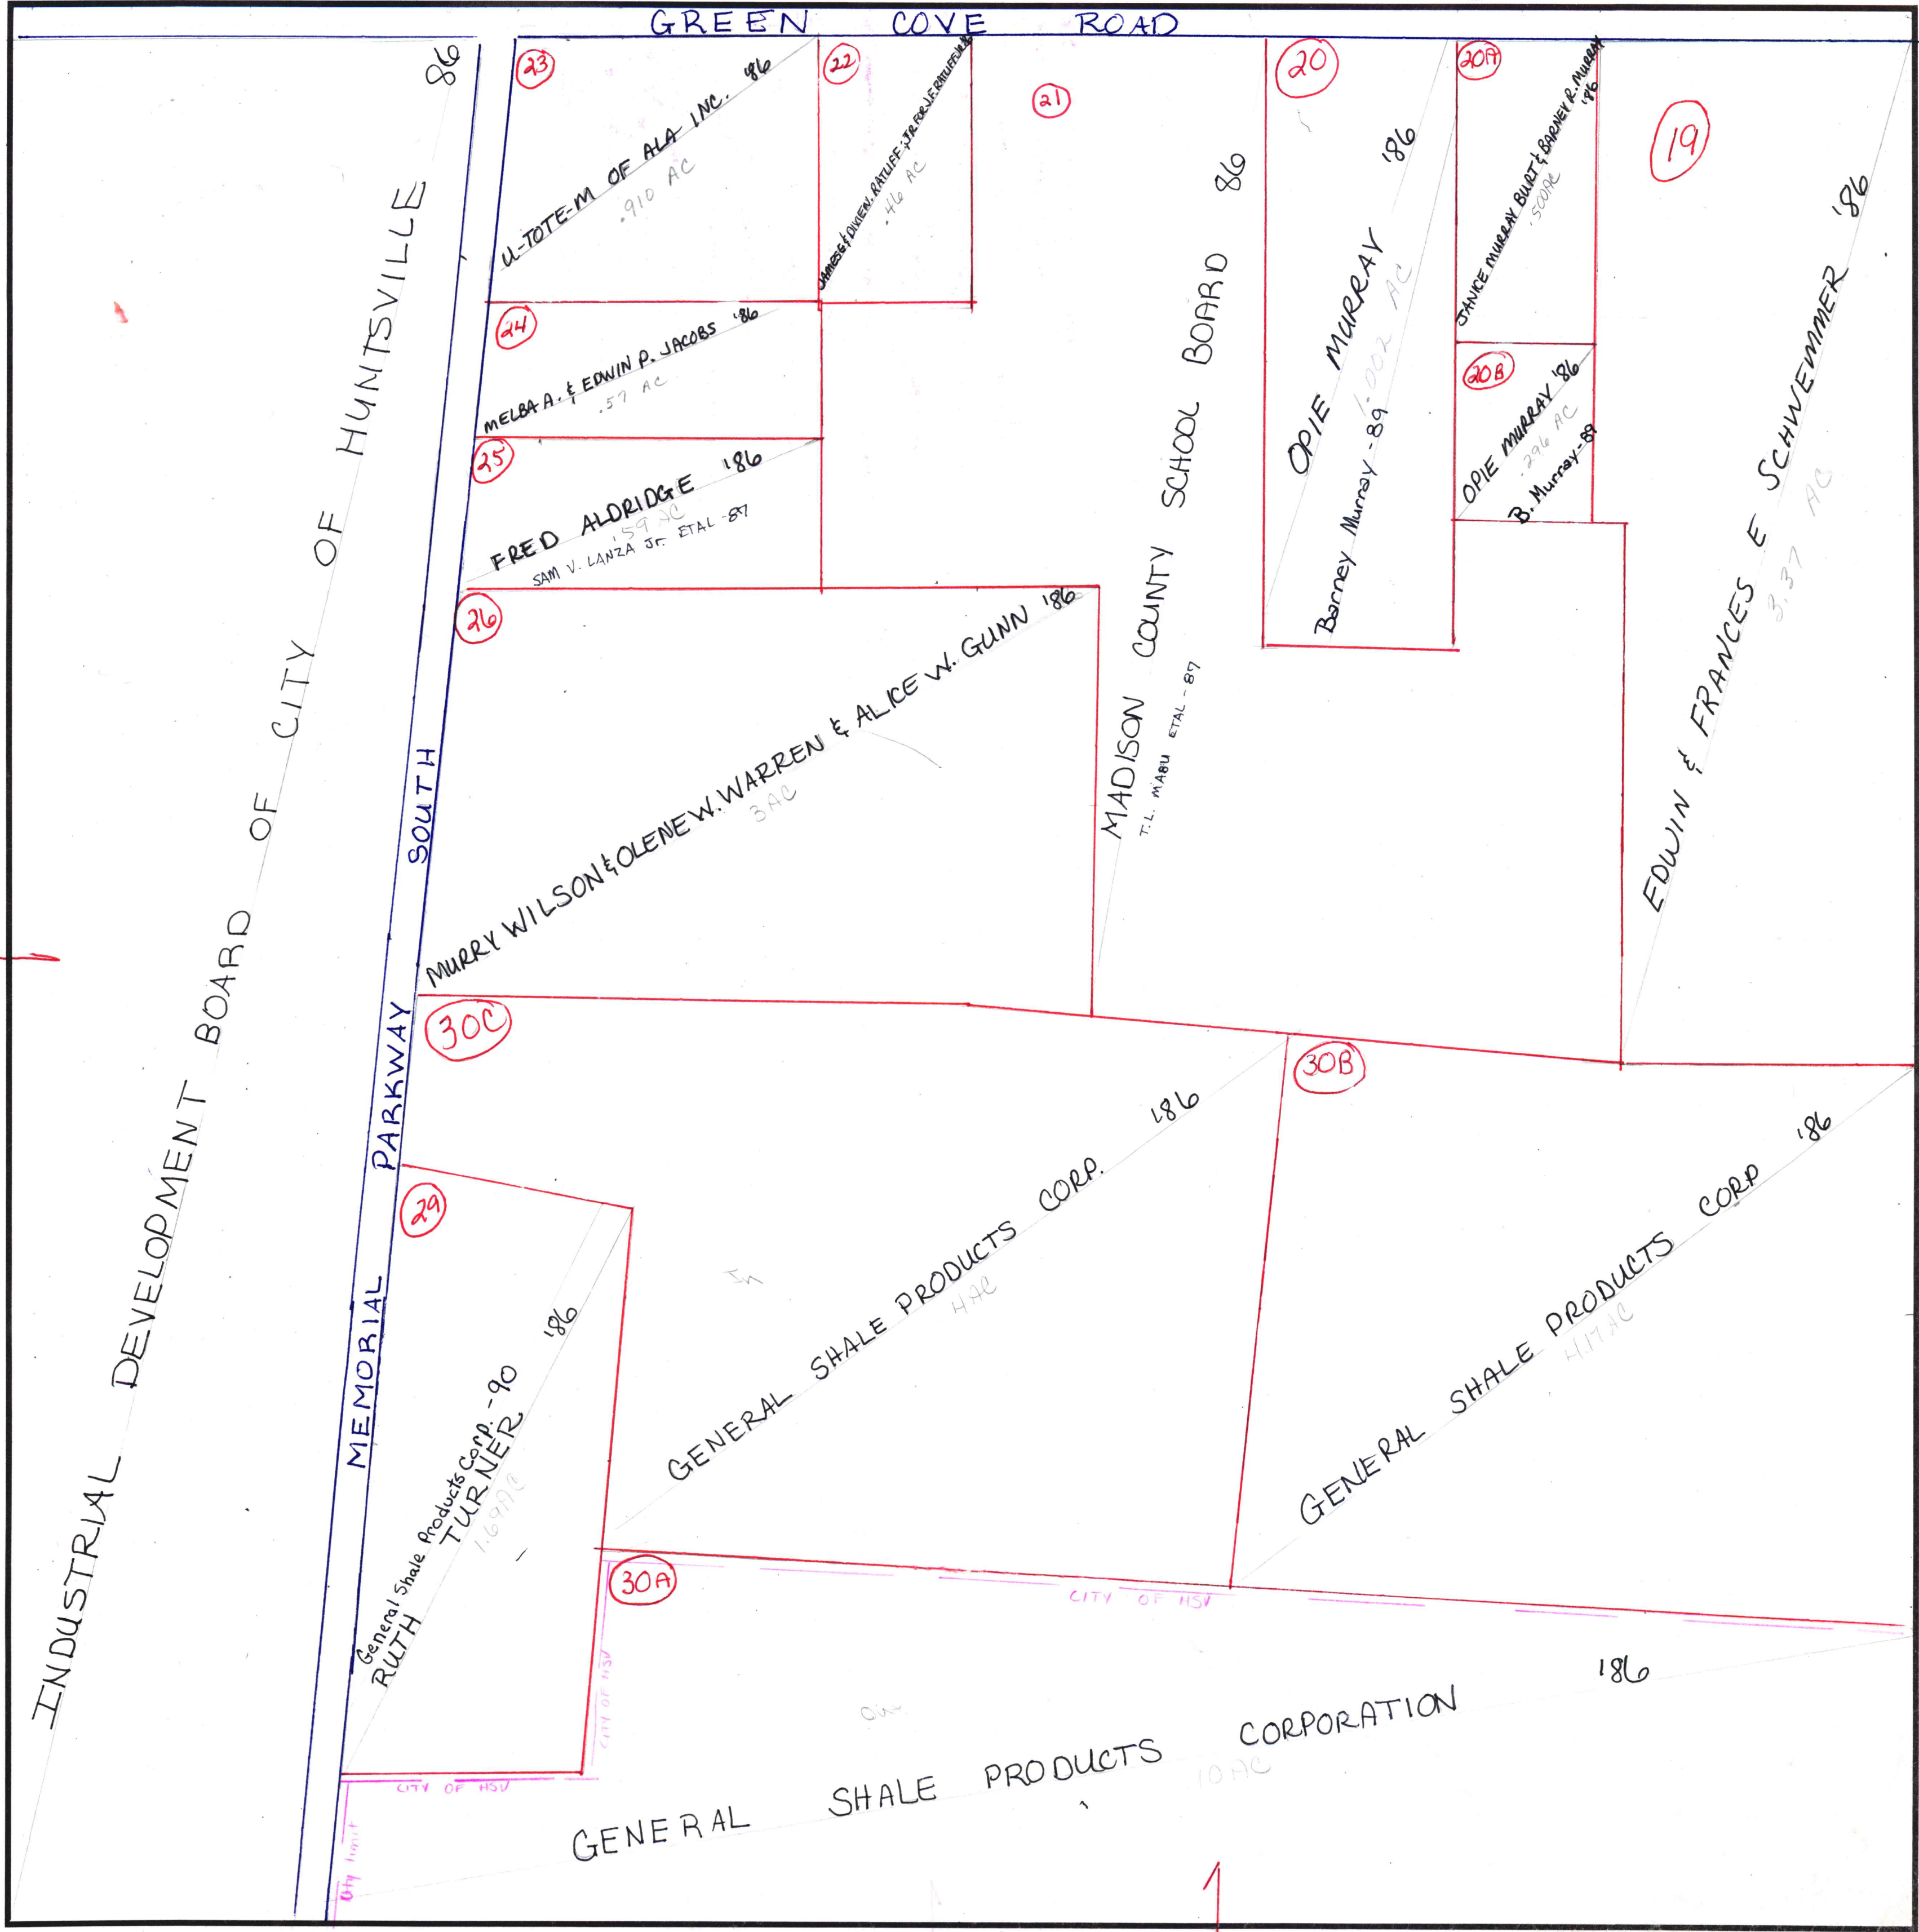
GREEN COVE ROAD

INDUSTRIAL DEVELOPMENT BOARD OF CITY OF HUNTSVILLE '86

MEMORIAL PARKWAY SOUTH

23
U-TOTE-M OF ALA INC. '86
.910 AC

22
JAMES & DIXIE N. RATLIFF; JR FOR J.F. RATLIFF '86
.46 AC

21

24
MELBA A. & EDWIN P. JACOBS '86
.57 AC

25
FRED ALDRIDGE '86
.59 AC
SAM V. LANZA Jr. ETAL -87

26
MURRY WILSON & OLENE W. WARREN & ALICE W. GUNN '86
3 AC

MADISON COUNTY SCHOOL BOARD '86
T.L. MABU ETAL - 87

20
OPIE MURRAY '86
1.002 AC
Barney Murray -89

20A
JANICE MURRAY BURT & BARNEY R. MURRAY '86
.500 AC

20B
OPIE MURRAY '86
.296 AC
B. Murray -88

19
EDWIN & FRANCES E SCHWEMMER '86
3.37 AC

30C
GENERAL SHALE PRODUCTS CORP. '86
4 AC

30B
GENERAL SHALE PRODUCTS CORP '86
41.7 AC

29
RUTH TURNER '86
1.69 AC
General Shale Products Corp. -90

30A
GENERAL SHALE PRODUCTS CORPORATION '86
10 AC

CITY OF HSV
CITY OF HSV
CITY OF HSV
City limit